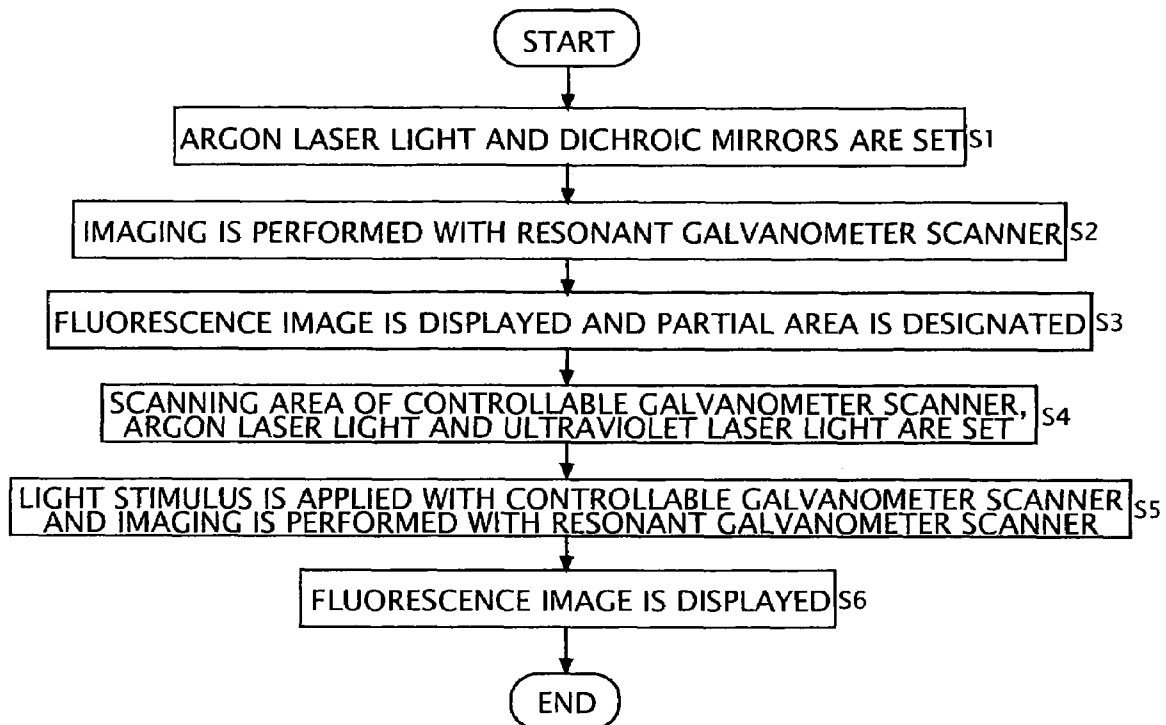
START

ARGON LASER LIGHT AND DICHROIC MIRRORS ARE SET S1

IMAGING IS PERFORMED WITH RESONANT GALVANOMETER SCANNER S2

FLUORESCENCE IMAGE IS DISPLAYED AND PARTIAL AREA IS DESIGNATED S3

SCANNING AREA OF CONTROLLABLE GALVANOMETER SCANNER, ARGON LASER LIGHT AND ULTRAVIOLET LASER LIGHT ARE SET S4

LIGHT STIMULUS IS APPLIED WITH CONTROLLABLE GALVANOMETER SCANNER AND IMAGING IS PERFORMED WITH RESONANT GALVANOMETER SCANNER S5

FLUORESCENCE IMAGE IS DISPLAYED S6

END